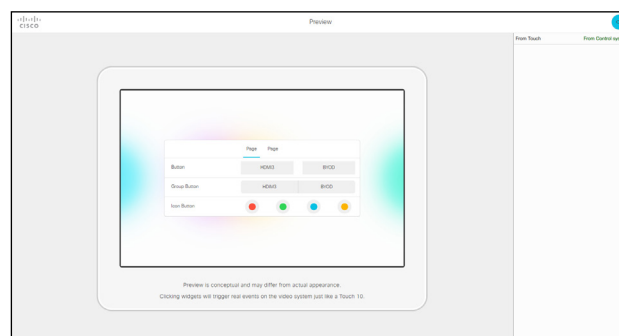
cisco

Preview

From Touch

From Control sy

Page Page

Button HDMI3 BYOD

Group Button HDMI3 BYOD

Icon Button

Preview is conceptual and may differ from actual appearance.

Clicking widgets will trigger real events on the video system just like a Touch 10.